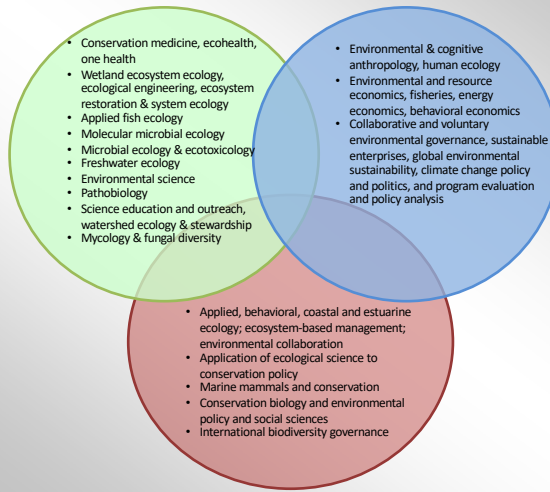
- Conservation medicine, ecohealth, one health
- Wetland ecosystem ecology, ecological engineering, ecosystem restoration & system ecology
- Applied fish ecology
- Molecular microbial ecology
- Microbial ecology & ecotoxicology
- Freshwater ecology
- Environmental science
- Pathobiology
- Science education and outreach, watershed ecology & stewardship
- Mycology & fungal diversity

- Environmental & cognitive anthropology, human ecology
- Environmental and resource economics, fisheries, energy economics, behavioral economics
- Collaborative and voluntary environmental governance, sustainable enterprises, global environmental sustainability, climate change policy and politics, and program evaluation and policy analysis

- Applied, behavioral, coastal and estuarine ecology; ecosystem-based management; environmental collaboration
- Application of ecological science to conservation policy
- Marine mammals and conservation
- Conservation biology and environmental policy and social sciences
- International biodiversity governance